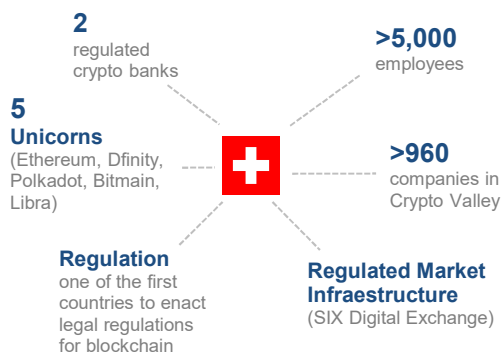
2
regulated crypto banks

>5,000
employees

5
Unicorns
(Ethereum, Dfinity, Polkadot, Bitmain, Libra)

>960
companies in Crypto Valley

Regulation
one of the first countries to enact legal regulations for blockchain

Regulated Market Infraestructure
(SIX Digital Exchange)